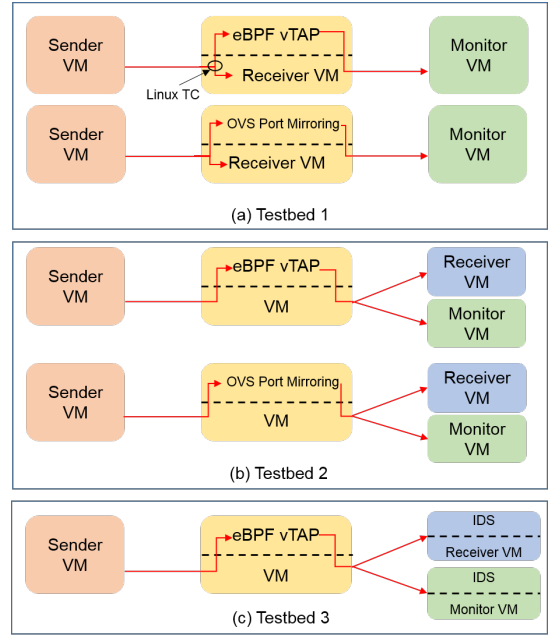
Sender VM

eBPF vTAP

Receiver VM

Monitor VM

Linux TC

Sender VM

OVS Port Mirroring

Receiver VM

Monitor VM

(a) Testbed 1

Sender VM

eBPF vTAP

VM

Receiver VM

Monitor VM

Sender VM

OVS Port Mirroring

VM

Receiver VM

Monitor VM

(b) Testbed 2

Sender VM

eBPF vTAP

VM

IDS

Receiver VM

IDS

Monitor VM

(c) Testbed 3